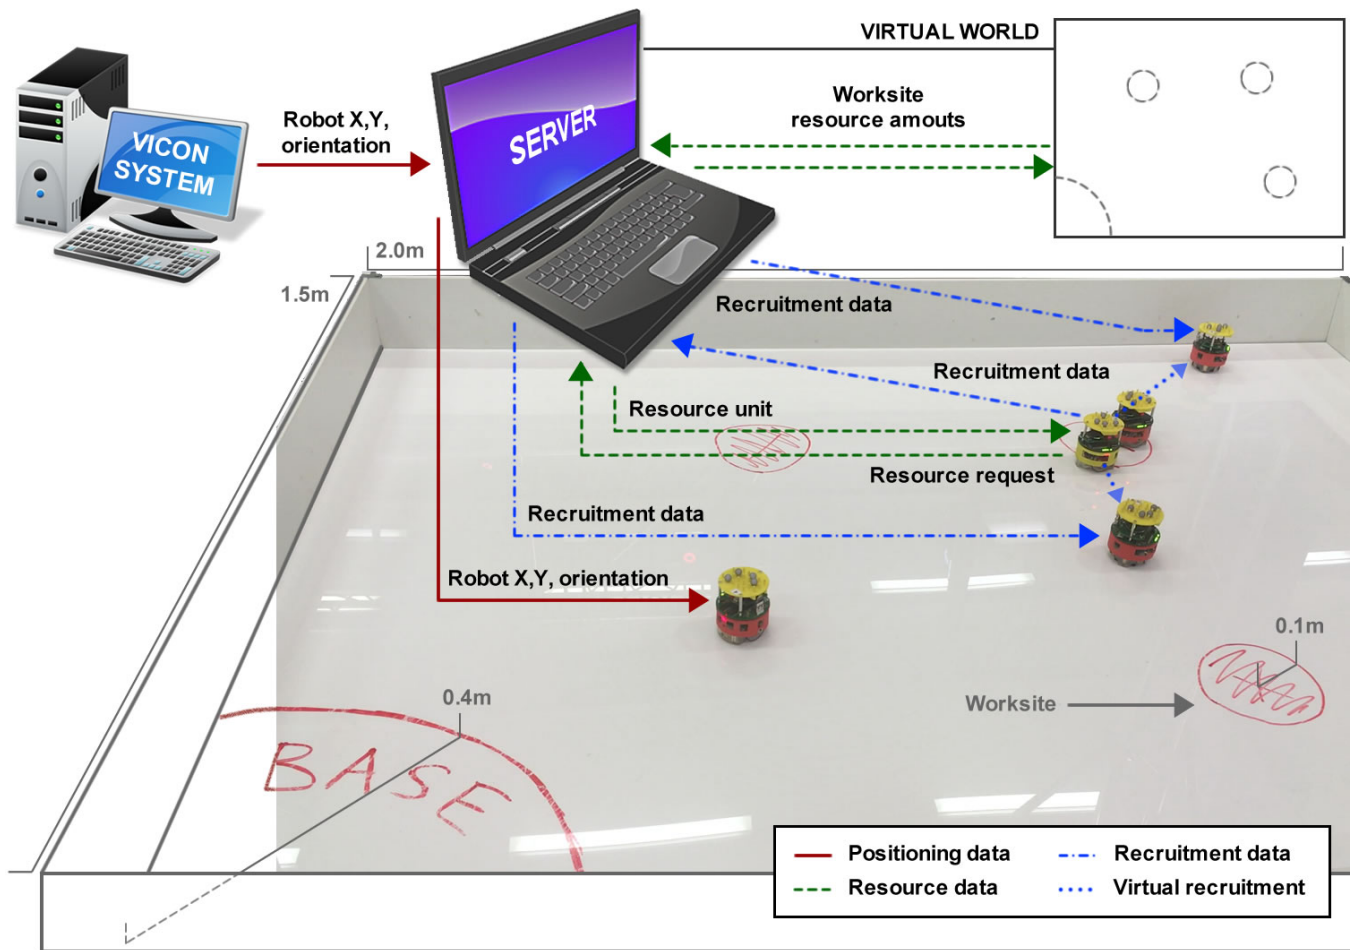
VICON SYSTEM

Robot X,Y, orientation

SERVER

VIRTUAL WORLD

Worksite resource amouts

2.0m

1.5m

Recruitment data

Recruitment data

Resource unit

Resource request

Recruitment data

Robot X,Y, orientation

0.1m

Worksite

0.4m

BASE

Positioning data
Resource data
Recruitment data
Virtual recruitment